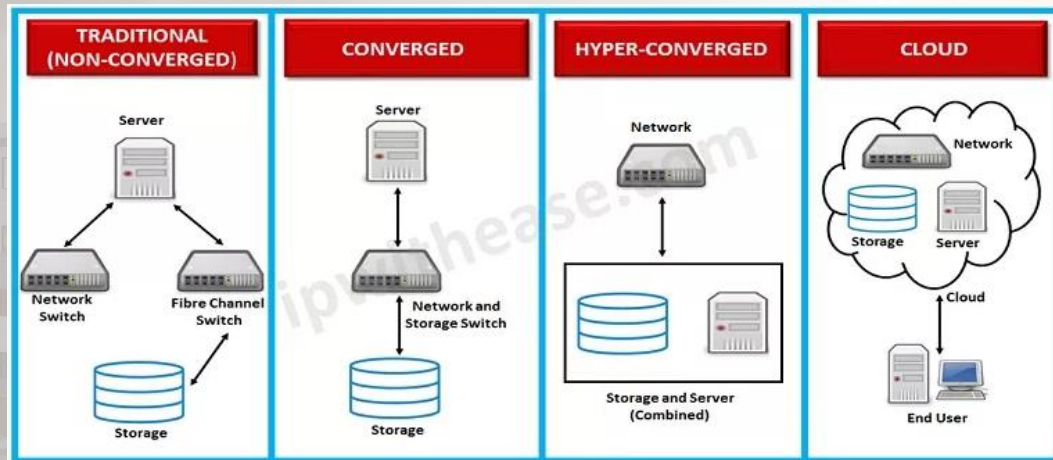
TRADITIONAL (NON-CONVERGED)

Server

Network Switch

Fibre Channel Switch

Storage

CONVERGED

Server

Network and Storage Switch

Storage

HYPER-CONVERGED

Network

Storage and Server (Combined)

CLOUD

Network

Storage

Server

Cloud

End User

ipwithease.com